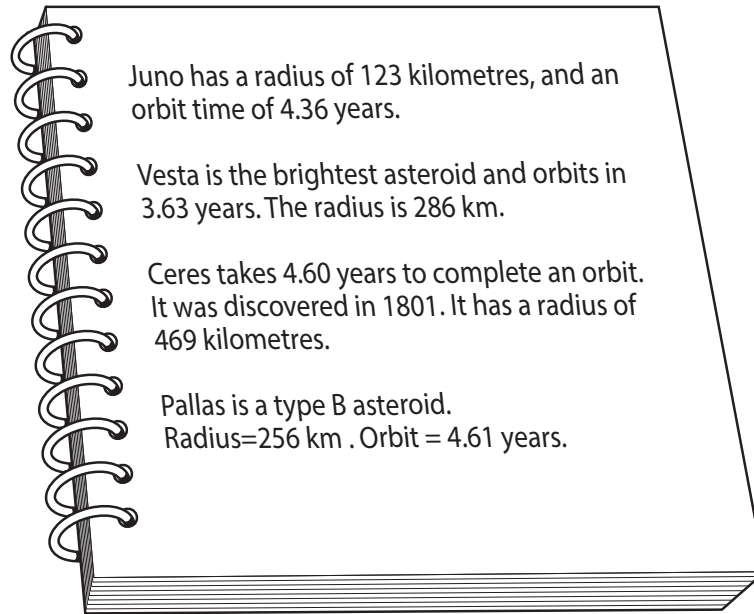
Juno has a radius of 123 kilometres, and an orbit time of 4.36 years.

Vesta is the brightest asteroid and orbits in 3.63 years. The radius is 286 km.

Ceres takes 4.60 years to complete an orbit. It was discovered in 1801. It has a radius of 469 kilometres.

Pallas is a type B asteroid. Radius=256 km . Orbit = 4.61 years.